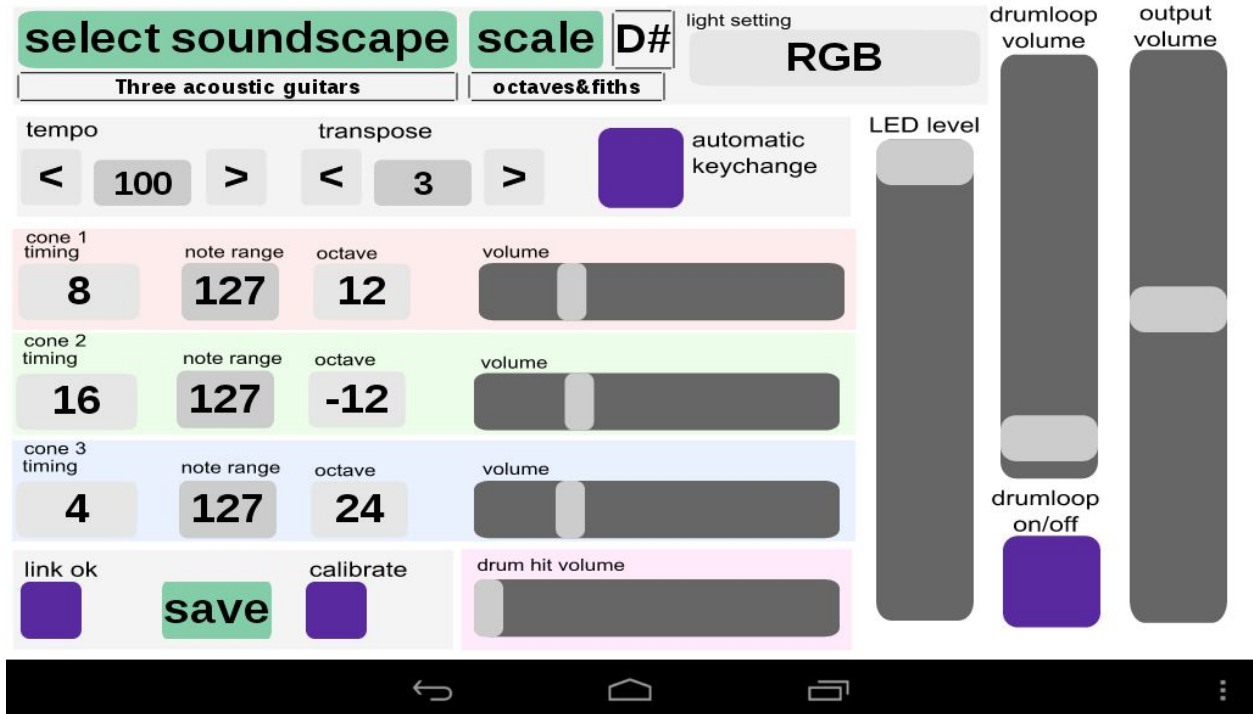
select soundscape
scale
D#
light setting
RGB
drumloop volume
output volume
Three acoustic guitars
octaves&fiths

tempo
<
100
>
transpose
<
3
>
automatic keychange
LED level

cone 1 timing
8
note range
127
octave
12
volume

cone 2 timing
16
note range
127
octave
-12
volume

cone 3 timing
4
note range
127
octave
24
volume

drumloop on/off

link ok
save
calibrate
drum hit volume